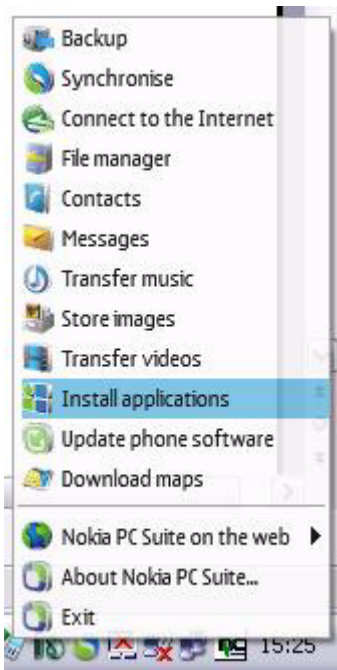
Backup
Synchronise
Connect to the Internet
File manager
Contacts
Messages
Transfer music
Store images
Transfer videos
Install applications
Update phone software
Download maps

Nokia PC Suite on the web
About Nokia PC Suite...
Exit

15:25